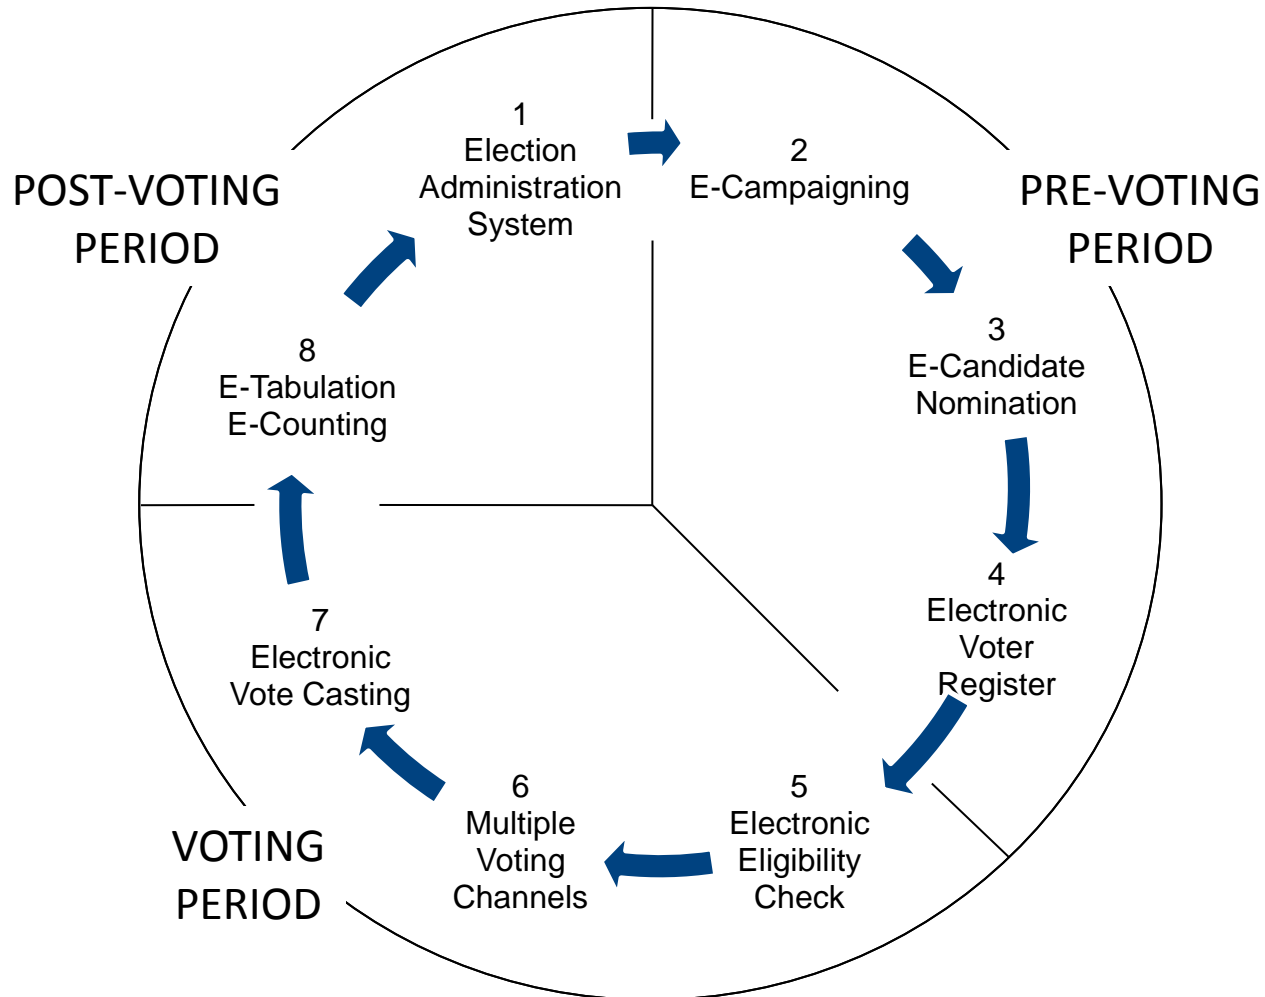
POST-VOTING PERIOD

1
Election Administration System

2
E-Campaigning

PRE-VOTING PERIOD

3
E-Candidate Nomination

4
Electronic Voter Register

5
Electronic Eligibility Check

6
Multiple Voting Channels

7
Electronic Vote Casting

8
E-Tabulation
E-Counting

VOTING PERIOD